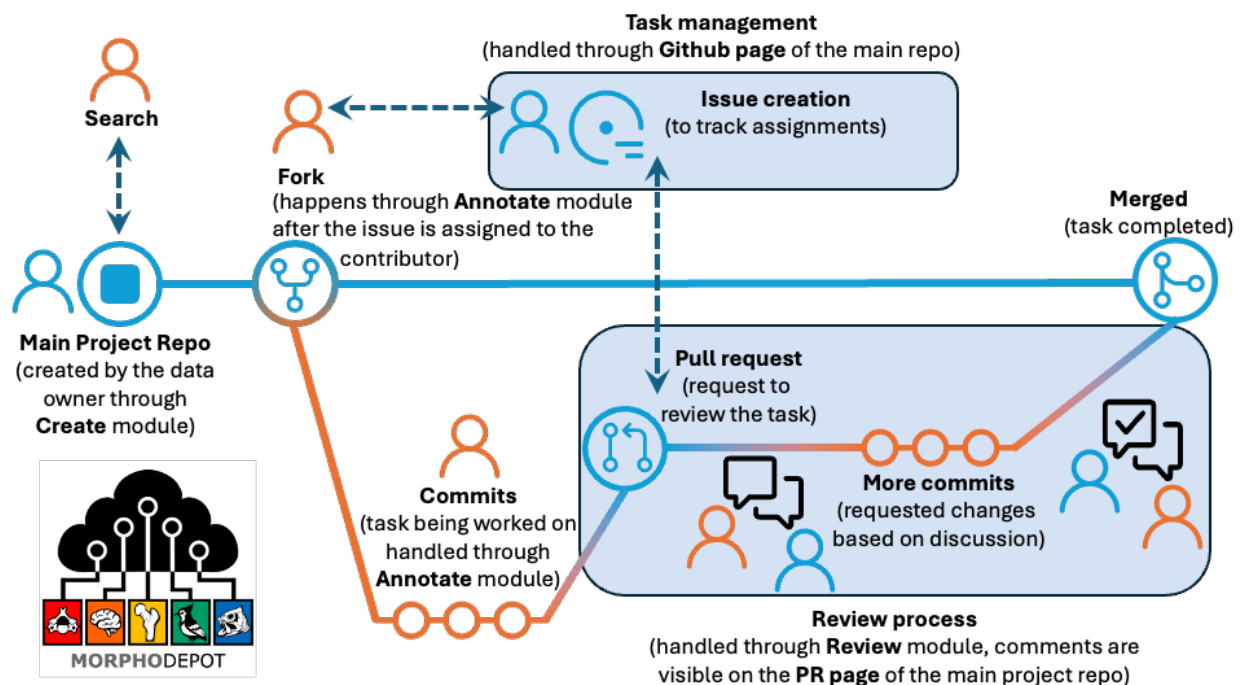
Task management
(handled through Github page of the main repo)

Search

Fork
(happens through Annotate module after the issue is assigned to the contributor)

Issue creation
(to track assignments)

Merged
(task completed)

Main Project Repo
(created by the data owner through Create module)

Pull request
(request to review the task)

More commits
(requested changes based on discussion)

Commits
(task being worked on handled through Annotate module)

MORPHODEPOT

Review process
(handled through Review module, comments are visible on the PR page of the main project repo)